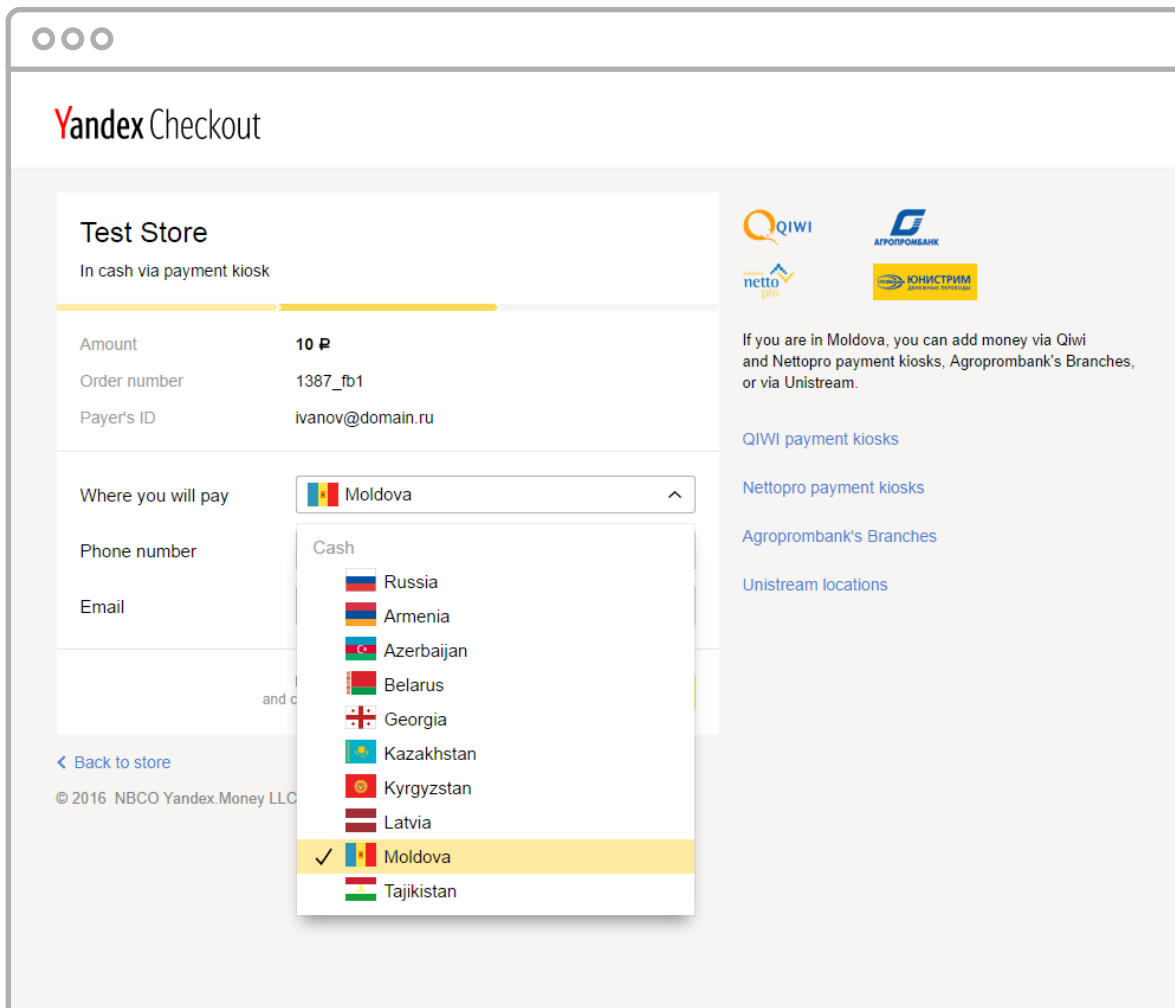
Yandex Checkout

Test Store
In cash via payment kiosk

Amount 10 ₽
Order number 1387_fb1
Payer's ID ivanov@domain.ru

Where you will pay
Moldova
Phone number
Email

Cash
Russia
Armenia
Azerbaijan
Belarus
Georgia
Kazakhstan
Kyrgyzstan
Latvia
✓ Moldova
Tajikistan

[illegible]
and c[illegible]

< Back to store
© 2016 NBCO Yandex.Money LLC

QIWI
АГРОПРОМБАНК
netto pro
ЮНИСТРИМ ДЕНЕЖНЫЕ ПЕРЕВОДЫ

If you are in Moldova, you can add money via Qiwi and Nettopro payment kiosks, Agroprombank's Branches, or via Unistream.

QIWI payment kiosks

Nettopro payment kiosks

Agroprombank's Branches

Unistream locations